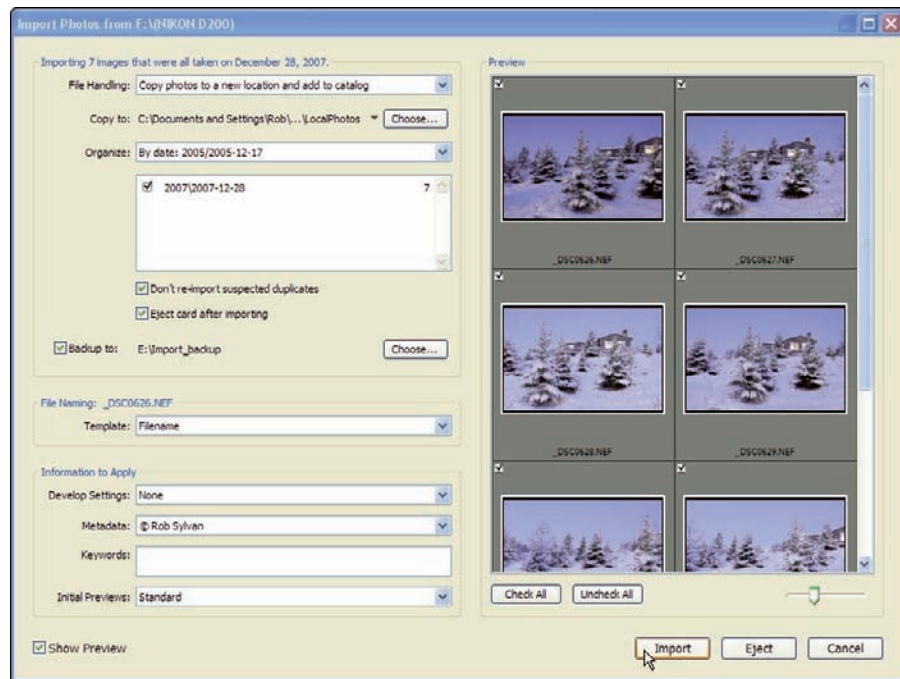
Import Photos from F:\NIKON D200)

Importing 7 images that were all taken on December 28, 2007.

File Handling: Copy photos to a new location and add to catalog

Copy to: C:\Documents and Settings\Rob\...\LocalPhotos Choose...

Organize: By date: 2005/2005-12-17

2007\2007-12-28 7

Don't re-import suspected duplicates

Eject card after importing

Backup to: E:\Import_backup Choose...

File Naming: _DSC0626.NEF

Template: Filename

Information to Apply

Develop Settings: None

Metadata: © Rob Sylvan

Keywords:

Initial Previews: Standard

Preview

_DSC0626.NEF

_DSC0627.NEF

_DSC0628.NEF

_DSC0629.NEF

Check All

Uncheck All

Show Preview

Import

Eject

Cancel